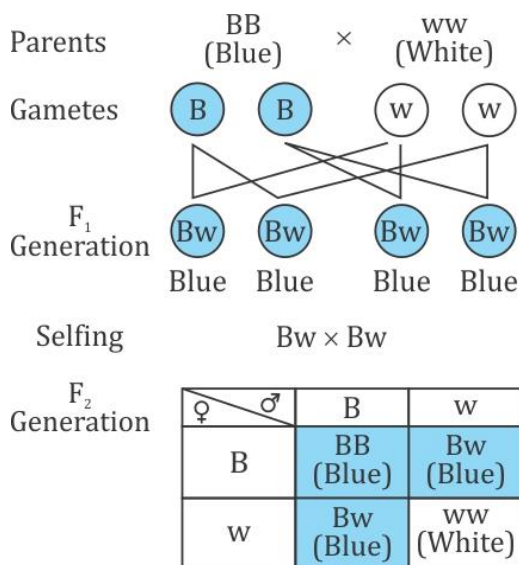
Parents BB (Blue) × ww (White)

Gametes B B w w

$F_1$ Generation Bw Bw Bw Bw

Blue Blue Blue Blue

Selfing Bw × Bw

$F_2$ Generation

| ♀ ♂ | B | w |
|---|---|---|
| B | BB (Blue) | Bw (Blue) |
| w | Bw (Blue) | ww (White) |